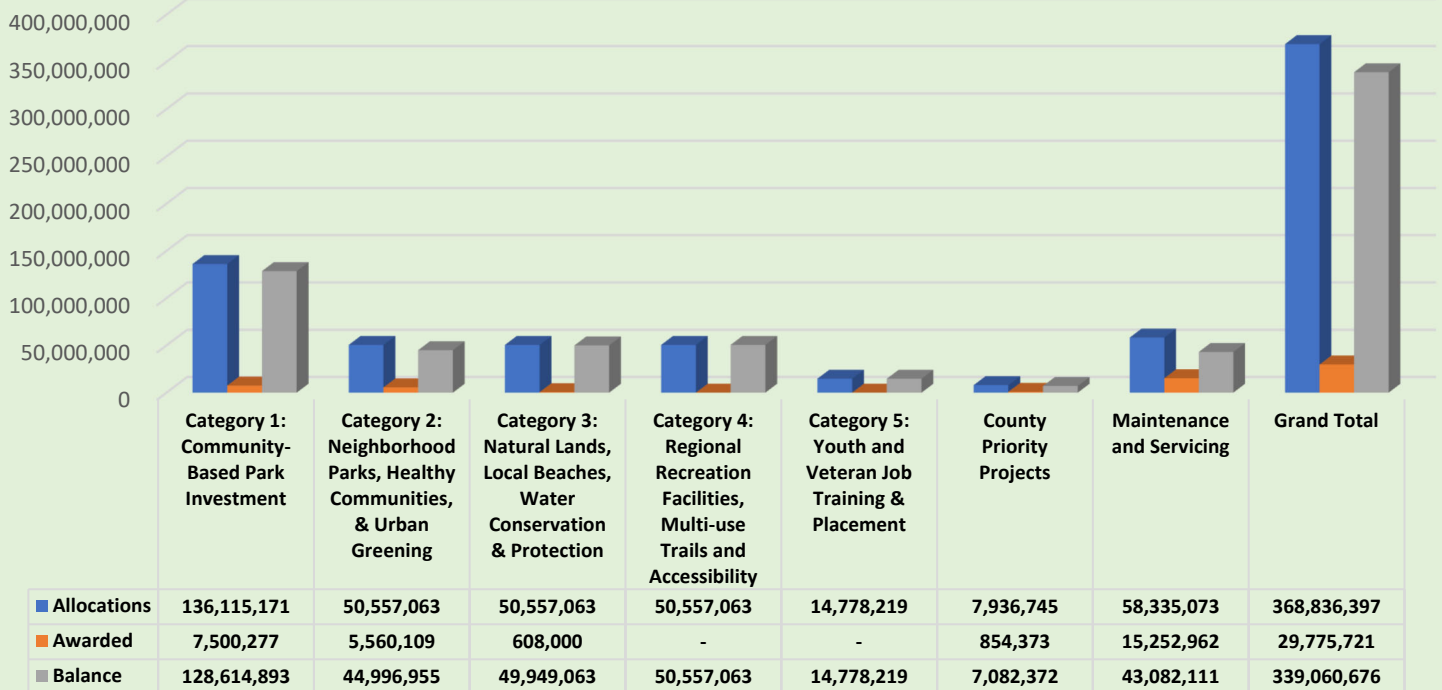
400,000,000
350,000,000
300,000,000
250,000,000
200,000,000
150,000,000
100,000,000
50,000,000
0

| | Category 1: Community-Based Park Investment | Category 2: Neighborhood Parks, Healthy Communities, & Urban Greening | Category 3: Natural Lands, Local Beaches, Water Conservation & Protection | Category 4: Regional Recreation Facilities, Multi-use Trails and Accessibility | Category 5: Youth and Veteran Job Training & Placement | County Priority Projects | Maintenance and Servicing | Grand Total |
|---|---|---|---|---|---|---|---|---|
| Allocations | 136,115,171 | 50,557,063 | 50,557,063 | 50,557,063 | 14,778,219 | 7,936,745 | 58,335,073 | 368,836,397 |
| Awarded | 7,500,277 | 5,560,109 | 608,000 | - | - | 854,373 | 15,252,962 | 29,775,721 |
| Balance | 128,614,893 | 44,996,955 | 49,949,063 | 50,557,063 | 14,778,219 | 7,082,372 | 43,082,111 | 339,060,676 |